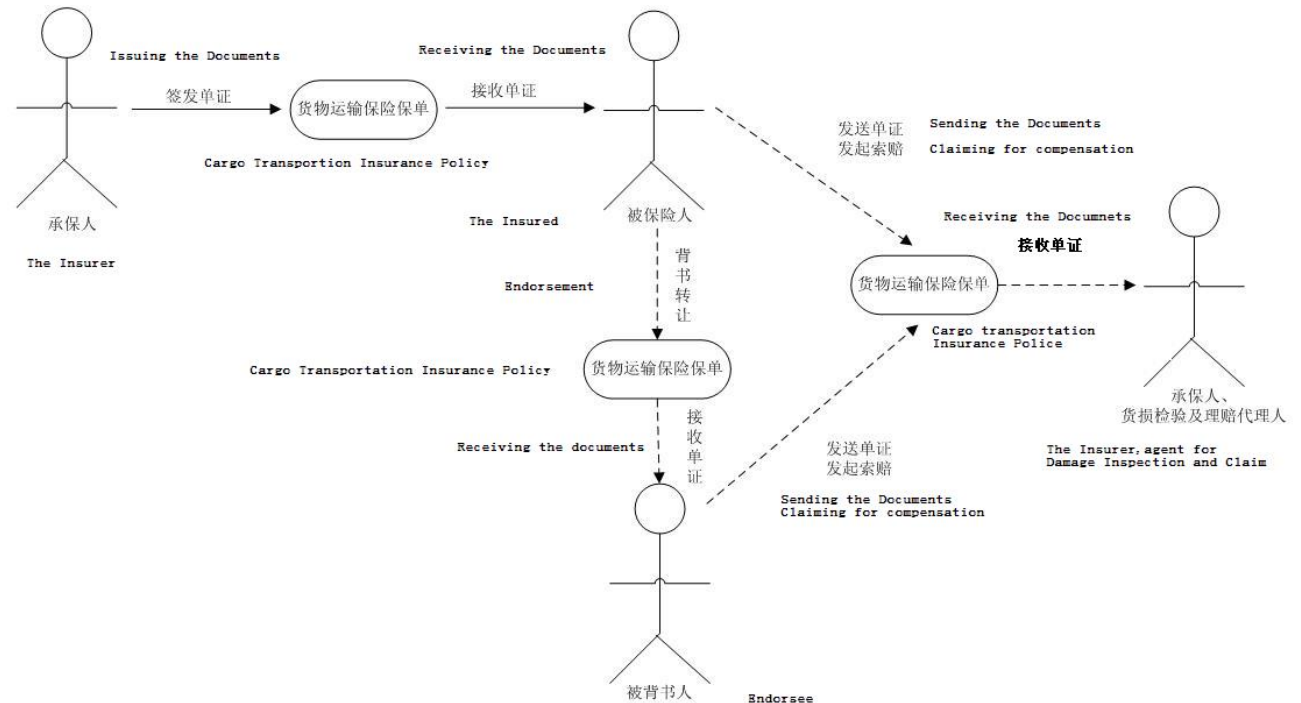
Issuing the Documents

签发单证

货物运输保险保单

Cargo Transportion Insurance Policy

承保人

The Insurer

Receiving the Documents

接收单证

被保险人

The Insured

发送单证
发起索赔

Sending the Documents
Claiming for compensation

Receiving the Documnets

接收单证

货物运输保险保单

Cargo transportation
Insurance Police

承保人、
货损检验及理赔代理人

The Insurer,agent for
Damage Inspection and Claim

Endorsement

背书转让

Cargo Transportation Insurance Policy

货物运输保险保单

Receiving the documents

接收单证

发送单证
发起索赔

Sending the Documents
Claiming for compensation

被背书人

Endorsee